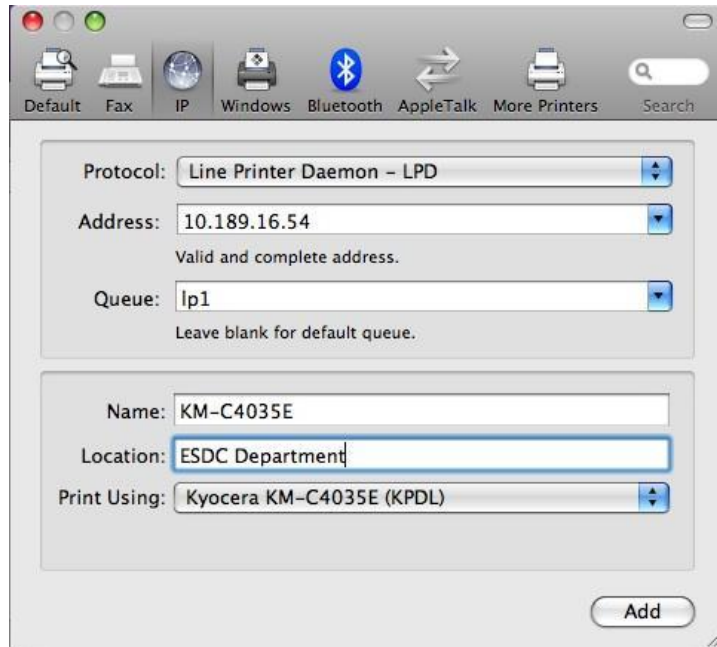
Default Fax IP Windows Bluetooth AppleTalk More Printers Search

Protocol: Line Printer Daemon - LPD

Address: 10.189.16.54

Valid and complete address.

Queue: lp1

Leave blank for default queue.

Name: KM-C4035E

Location: ESDC Department

Print Using: Kyocera KM-C4035E (KPDL)

Add